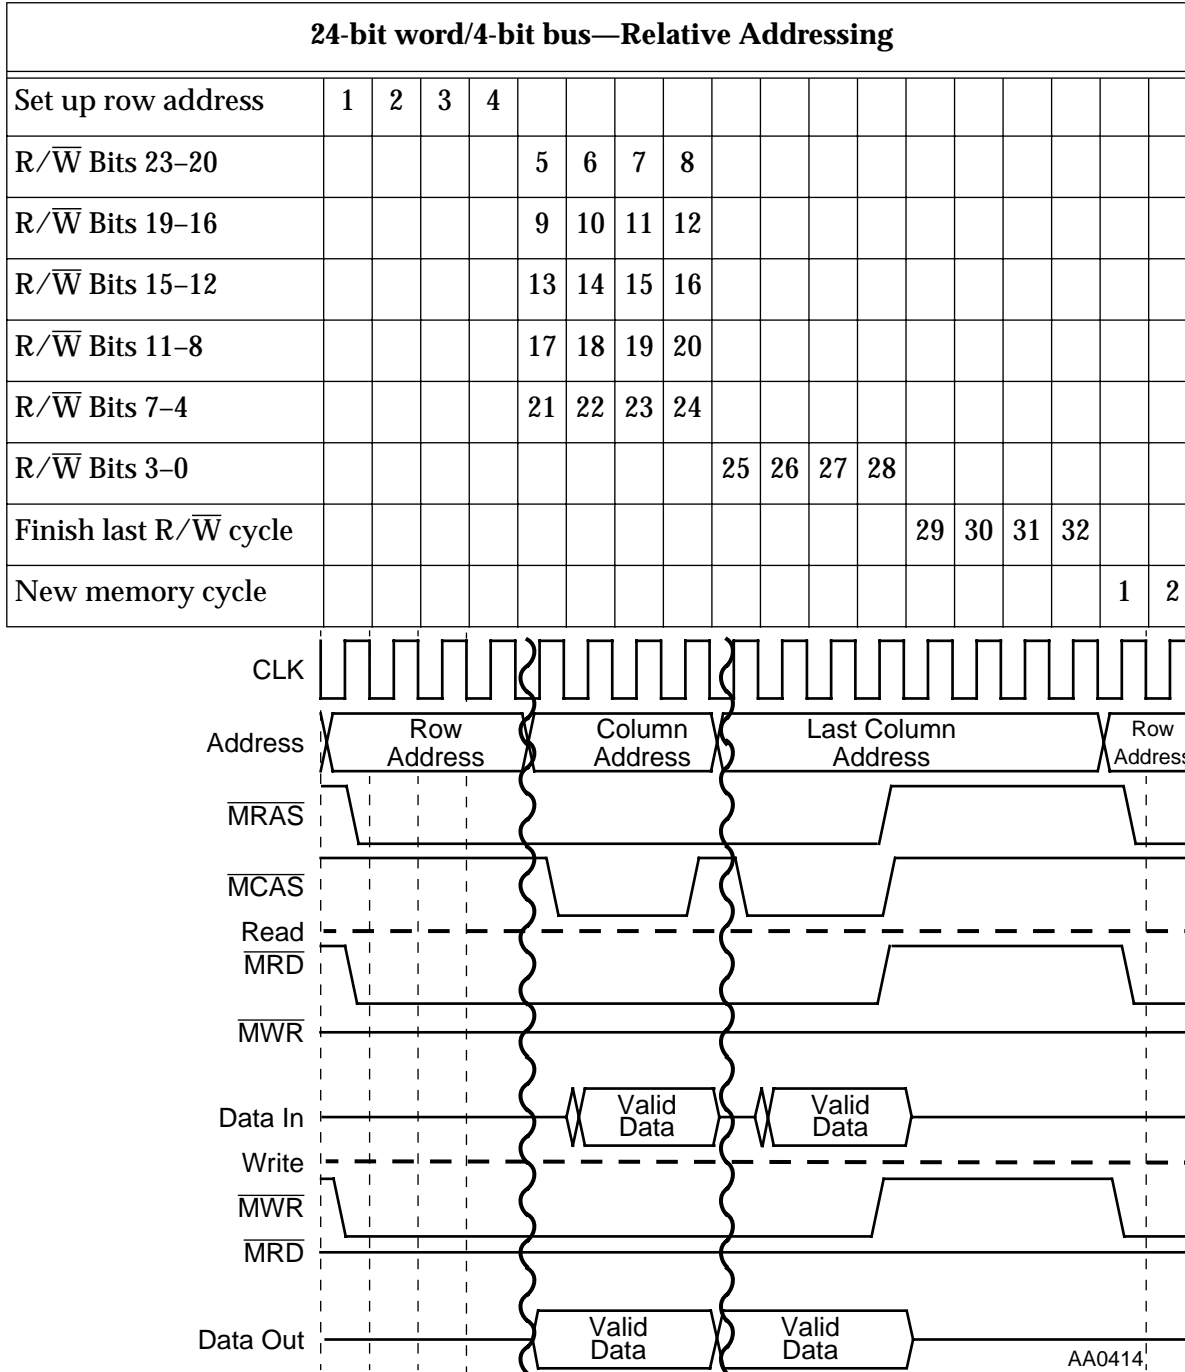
**24-bit word/4-bit bus—Relative Addressing**

| Set up row address | 1 | 2 | 3 | 4 | | | | | | | | | | | | | | |
|---|---|---|---|---|---|---|---|---|---|---|---|---|---|---|---|---|---|---|
| R/$\overline{W}$ Bits 23–20 | | | | | 5 | 6 | 7 | 8 | | | | | | | | | | |
| R/$\overline{W}$ Bits 19–16 | | | | | 9 | 10 | 11 | 12 | | | | | | | | | | |
| R/$\overline{W}$ Bits 15–12 | | | | | 13 | 14 | 15 | 16 | | | | | | | | | | |
| R/$\overline{W}$ Bits 11–8 | | | | | 17 | 18 | 19 | 20 | | | | | | | | | | |
| R/$\overline{W}$ Bits 7–4 | | | | | 21 | 22 | 23 | 24 | | | | | | | | | | |
| R/$\overline{W}$ Bits 3–0 | | | | | | | | | 25 | 26 | 27 | 28 | | | | | | |
| Finish last R/$\overline{W}$ cycle | | | | | | | | | | | | | 29 | 30 | 31 | 32 | | |
| New memory cycle | | | | | | | | | | | | | | | | | 1 | 2 |

CLK

Address

Row Address

Column Address

Last Column Address

Row Address

$\overline{MRAS}$

$\overline{MCAS}$

Read

$\overline{MRD}$

$\overline{MWR}$

Data In

Valid Data

Valid Data

Write

$\overline{MWR}$

$\overline{MRD}$

Data Out

Valid Data

Valid Data

AA0414